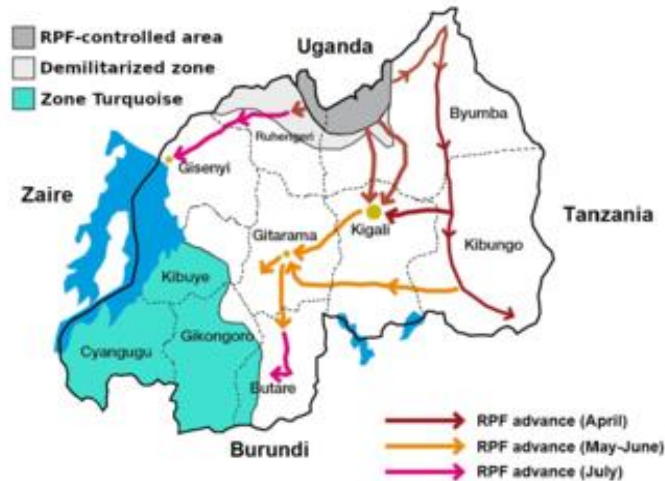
RPF-controlled area
Demilitarized zone
Zone Turquoise

Uganda
Zaire
Tanzania
Burundi

Ruhengeri
Gisenyi
Byumba
Kigali
Gitarama
Kibungo
Kibuye
Gikongoro
Cyangugu
Butare

RPF advance (April)
RPF advance (May-June)
RPF advance (July)